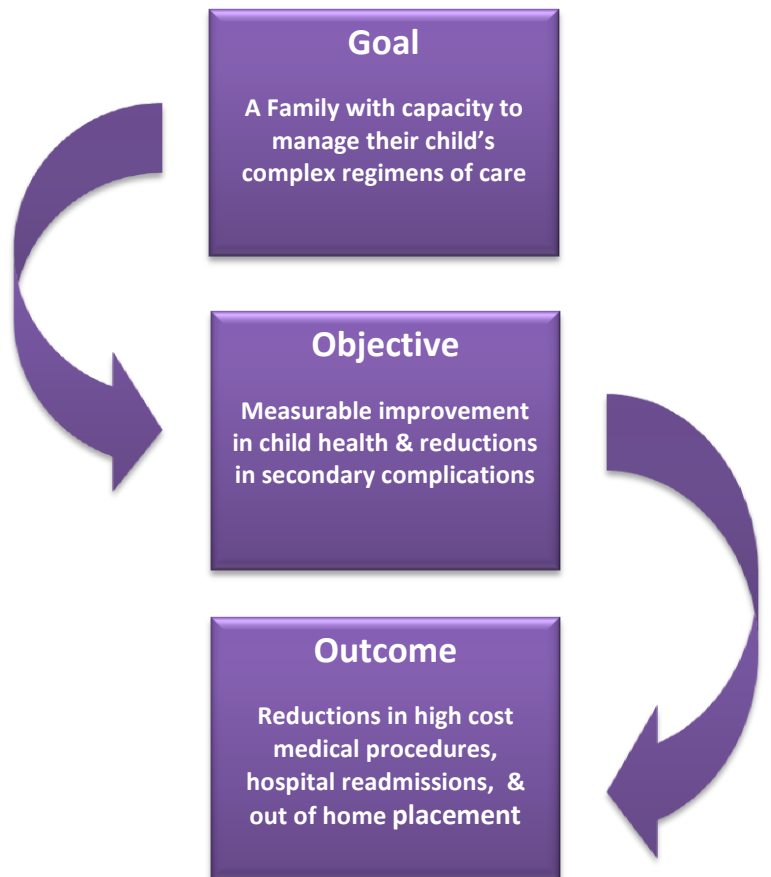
Goal

A Family with capacity to manage their child’s complex regimens of care

Objective

Measurable improvement in child health & reductions in secondary complications

Outcome

Reductions in high cost medical procedures, hospital readmissions, & out of home placement